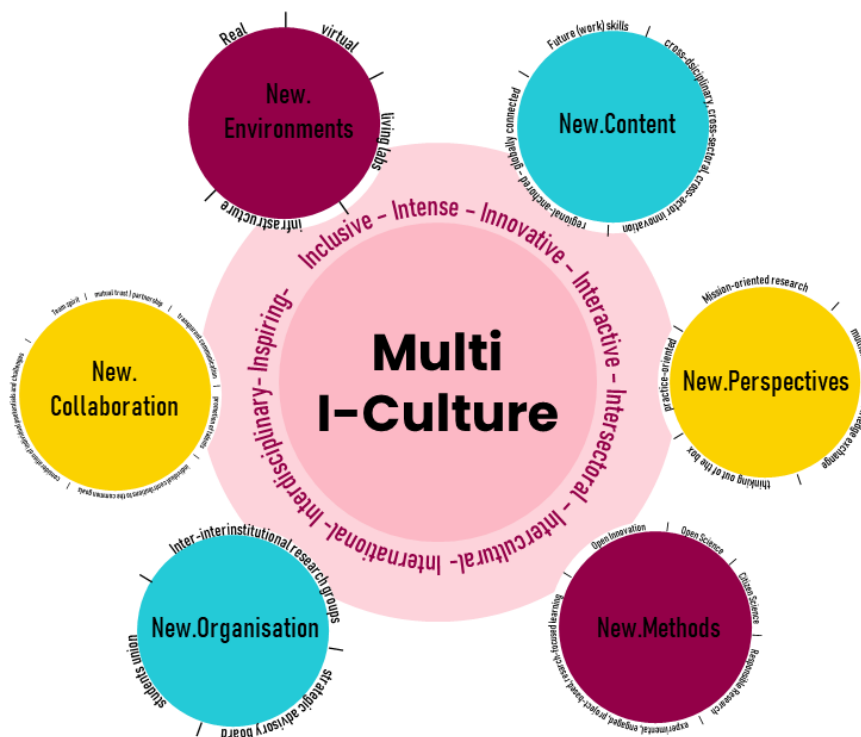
Multi I-Culture

Inclusive - Intense - Innovative - Interactive - Intersectoral - Intercultural - International - Interdisciplinary - Inspiring-

New. Environments
Real
virtual
living labs
infrastructure

New.Content
Future (work) skills
cross-disciplinary, cross-sectoral, cross-actor innovation
regional-anchored - globally connected

New.Perspectives
Mission-oriented research
mult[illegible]
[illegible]edge exchange
thinking out of the box
practice-oriented

New.Methods
Open Innovation
Open Science
Citizen Science
Responsible Research
experimental, engaged, project-based, research-focused learning

New.Organisation
Inter-interinstitutional research groups
strategic advisory board
students union

New. Collaboration
Team spirit
mutual trust partnership
transparent communication
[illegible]
individual contributions to the common goals
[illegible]